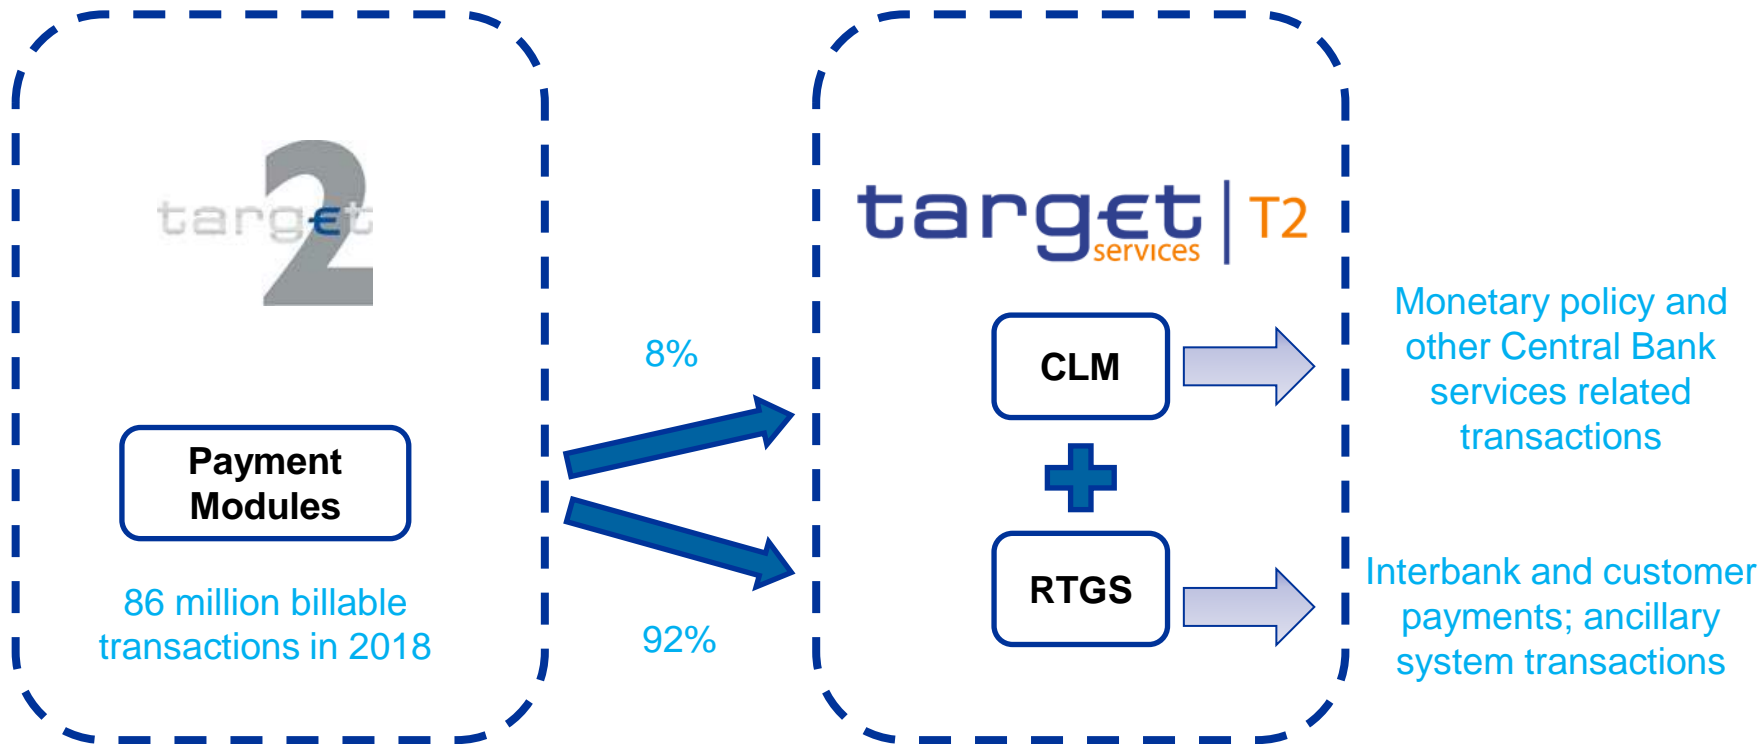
target 2

Payment Modules

86 million billable transactions in 2018

8%

92%

target services | T2

CLM

RTGS

Monetary policy and other Central Bank services related transactions

Interbank and customer payments; ancillary system transactions